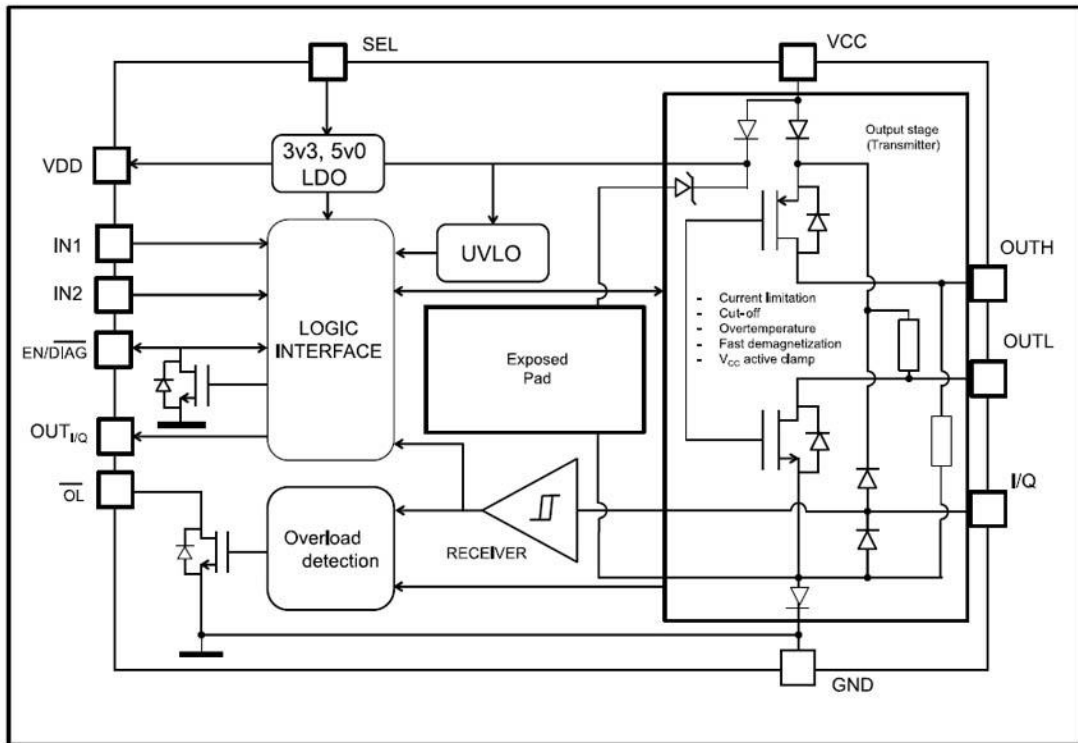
SEL

VCC

VDD

3v3, 5v0
LDO

Output stage
(Transmitter)

IN1

IN2

UVLO

OUTH

$\text{EN}/\overline{\text{DIAG}}$

LOGIC
INTERFACE

Exposed
Pad

- Current limitation
- Cut-off
- Overtemperature
- Fast demagnetization
- $V_{CC}$ active clamp

OUTL

$\text{OUT}_{\text{I/Q}}$

$\overline{\text{OL}}$

Overload
detection

RECEIVER

I/Q

GND